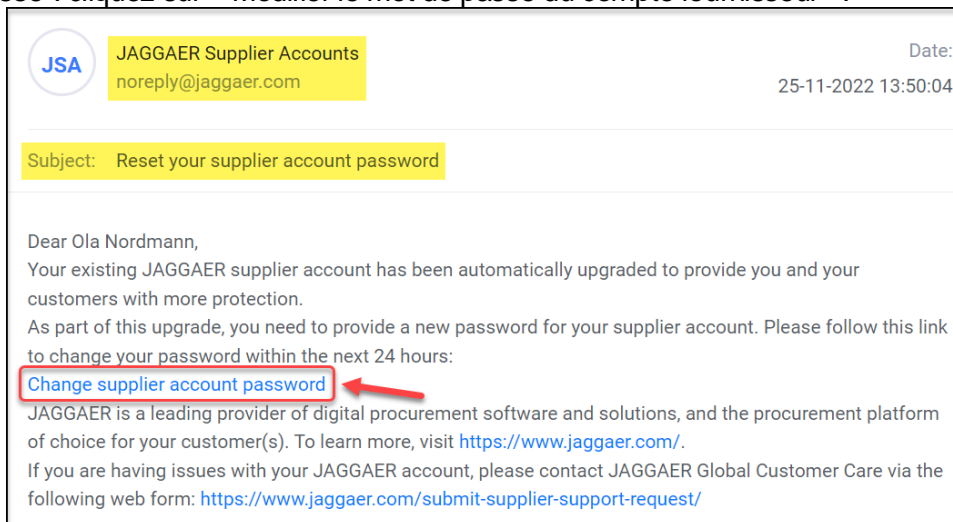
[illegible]

JSA

JAGGAER Supplier Accounts
noreply@jaggaer.com

Date:
25-11-2022 13:50:04

Subject: Reset your supplier account password

Dear Ola Nordmann,
Your existing JAGGAER supplier account has been automatically upgraded to provide you and your customers with more protection.
As part of this upgrade, you need to provide a new password for your supplier account. Please follow this link to change your password within the next 24 hours:
Change supplier account password
JAGGAER is a leading provider of digital procurement software and solutions, and the procurement platform of choice for your customer(s). To learn more, visit https://www.jaggaer.com/.
If you are having issues with your JAGGAER account, please contact JAGGAER Global Customer Care via the following web form: https://www.jaggaer.com/submit-supplier-support-request/